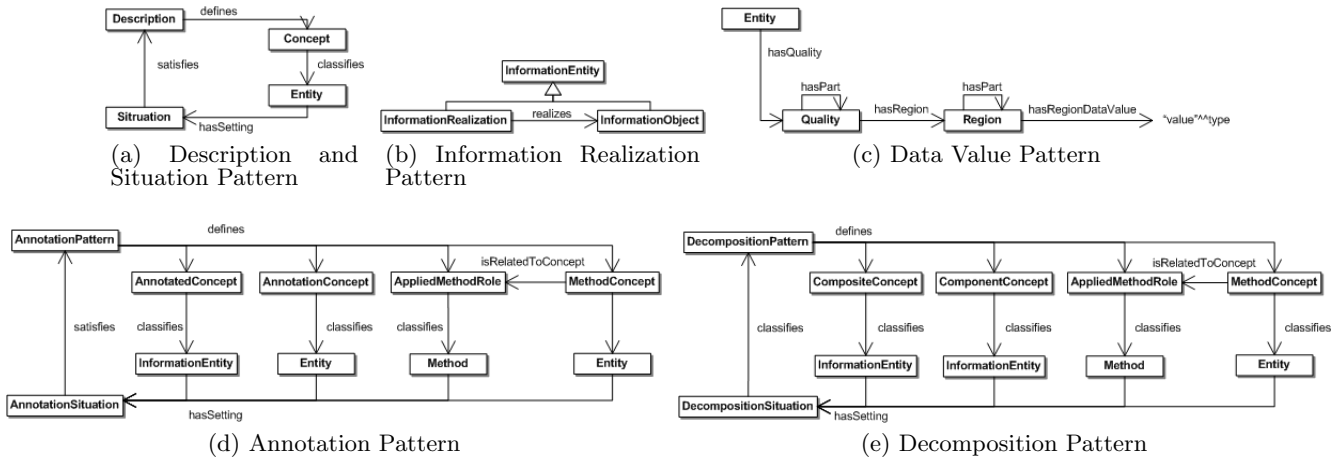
Description
defines
Concept
satisfies
classifies
Entity
Situation
hasSetting

(a) Description and Situation Pattern

InformationEntity
InformationRealization
realizes
InformationObject

(b) Information Realization Pattern

Entity
hasQuality
hasPart
hasRegion
hasPart
hasRegionDataValue
Quality
Region
"value"^^type

(c) Data Value Pattern

AnnotationPattern
defines
isRelatedToConcept
AnnotatedConcept
AnnotationConcept
AppliedMethodRole
MethodConcept
satisfies
classifies
classifies
classifies
InformationEntity
Entity
Method
Entity
AnnotationSituation
hasSetting

(d) Annotation Pattern

DecompositionPattern
defines
isRelatedToConcept
CompositeConcept
ComponentConcept
AppliedMethodRole
MethodConcept
classifies
classifies
classifies
classifies
classifies
InformationEntity
InformationEntity
Method
Entity
DecompositionSituation
hasSetting

(e) Decomposition Pattern